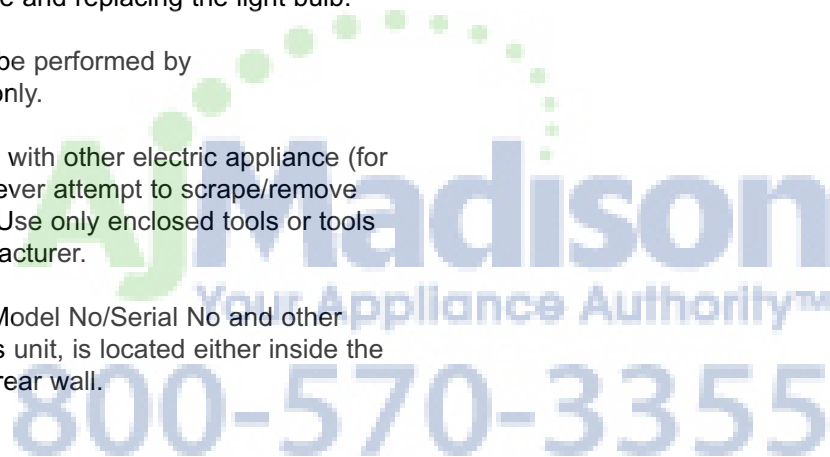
e and replacing the light bulb.

be performed by
only.

with other electric appliance (for
ever attempt to scrape/remove
Use only enclosed tools or tools
acturer.

Model No/Serial No and other
s unit, is located either inside the
rear wall.

AjMadison
Your Appliance Authority™
800-570-3355